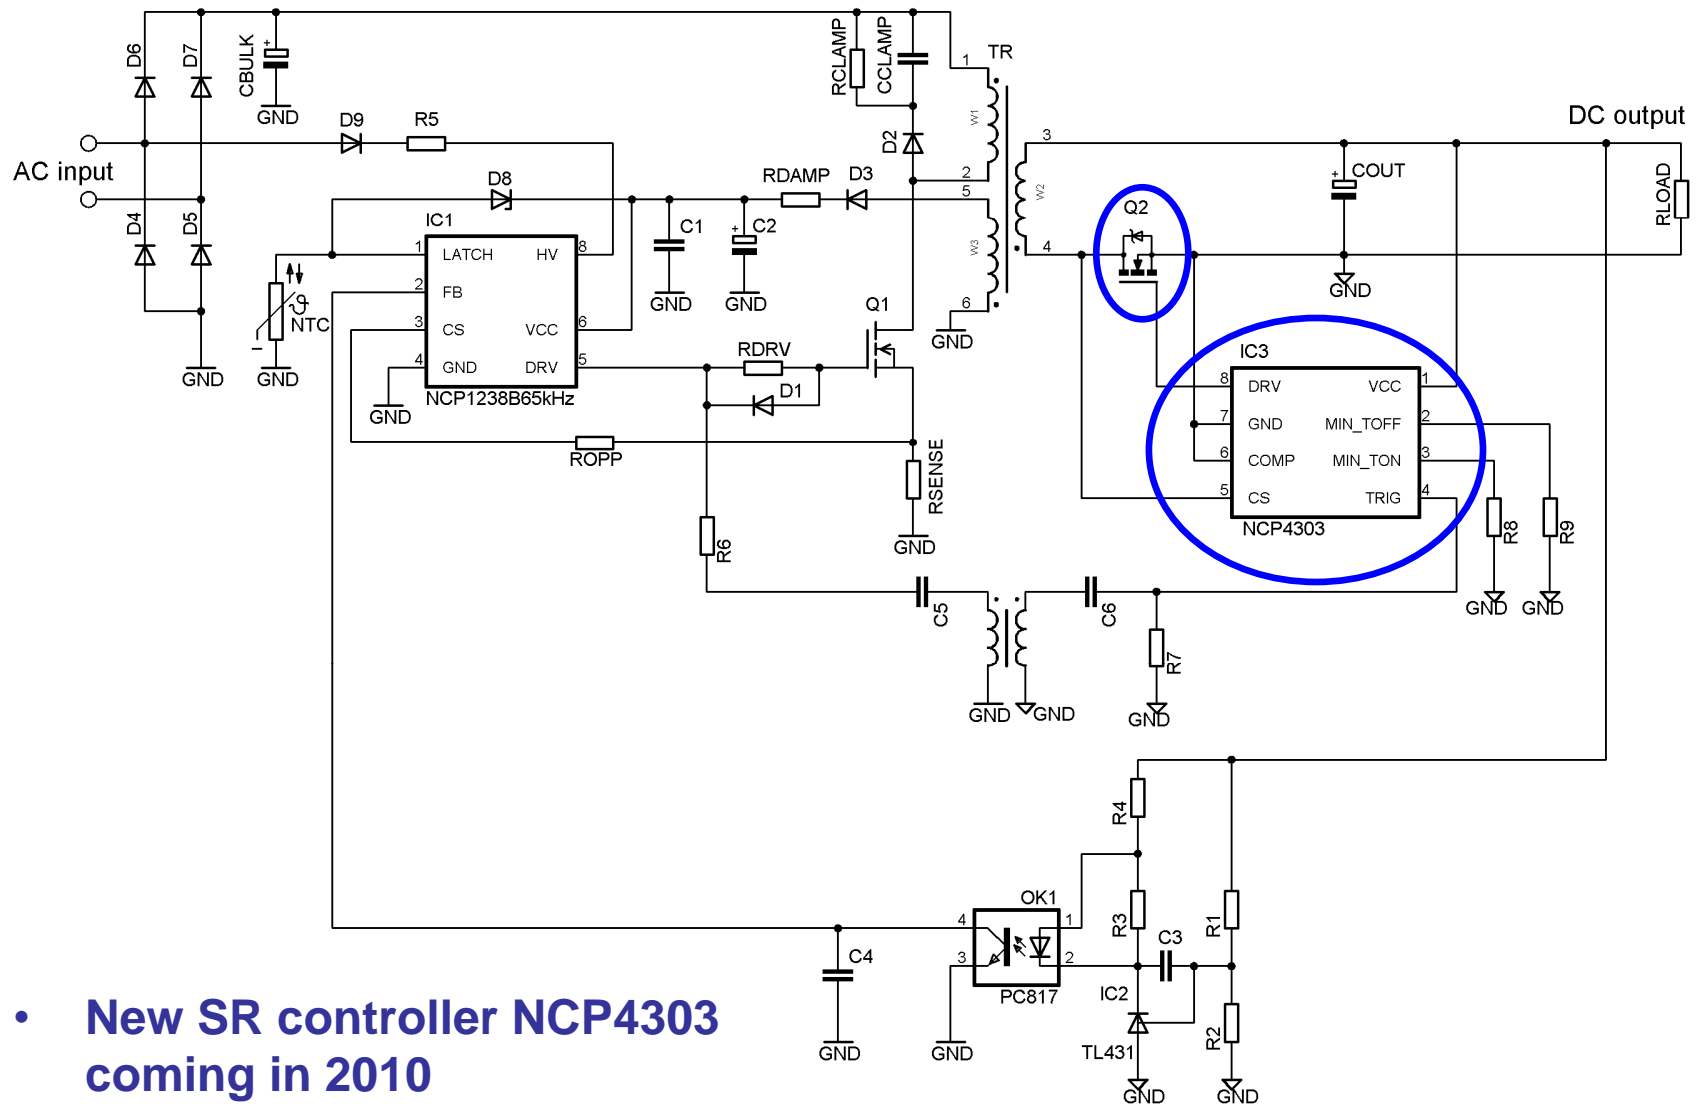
D6
D7
CBULK
GND
D9
R5
RCLAMP
CCLAMP
TR
1
W1
DC output
AC input
D4
D5
D8
IC1
RDAMP
D3
D2
2
5
3
W2
COUT
RLOAD
Q2
1
LATCH
HV
8
C1
C2
W3
4
NTC
2
FB
GND
GND
GND
3
CS
VCC
6
Q1
6
GND
GND
4
GND
DRV
5
RDRV
IC3
GND
GND
NCP1238B65kHz
D1
8
DRV
VCC
1
7
GND
MIN_TOFF
2
ROPP
RSENSE
6
COMP
MIN_TON
3
5
CS
TRIG
4
NCP4303
R8
R9
GND
R6
GND
GND
C5
C6
R7
GND
GND
GND
R4
OK1
R3
R1
4
1
C3
C4
3
2
PC817
IC2
R2
GND
GND
TL431
GND
GND
• New SR controller NCP4303 coming in 2010